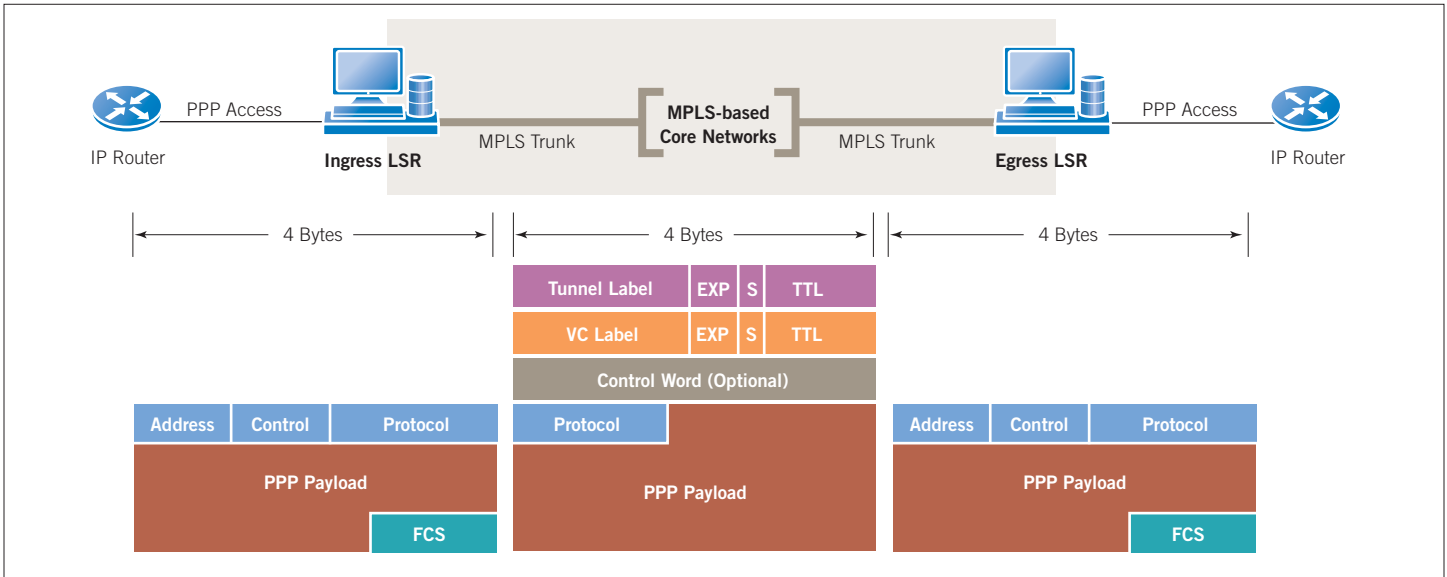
PPP Access

IP Router

Ingress LSR

MPLS Trunk

MPLS-based Core Networks

MPLS Trunk

Egress LSR

PPP Access

IP Router

4 Bytes

4 Bytes

4 Bytes

| Tunnel Label | EXP | S | TTL |
|---|---|---|---|
| VC Label | EXP | S | TTL |

Control Word (Optional)

| Address | Control | Protocol |
|---|---|---|

PPP Payload

FCS

Protocol

PPP Payload

| Address | Control | Protocol |
|---|---|---|

PPP Payload

FCS